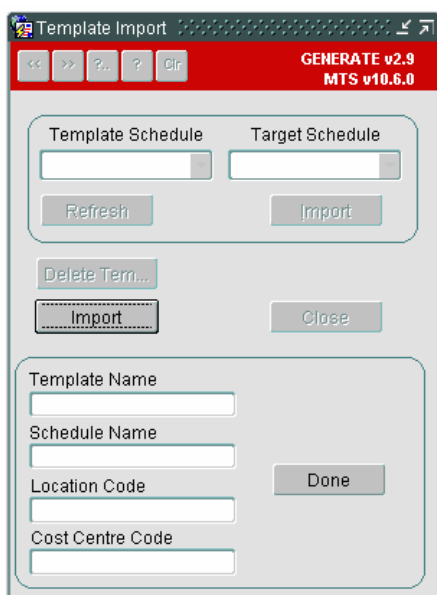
Template Import

<< >> ?.. ? Clr

GENERATE v2.9
MTS v10.6.0

Template Schedule
Target Schedule

Refresh
Import

Delete Tem...

Import

Close

Template Name

Schedule Name

Location Code

Cost Centre Code

Done